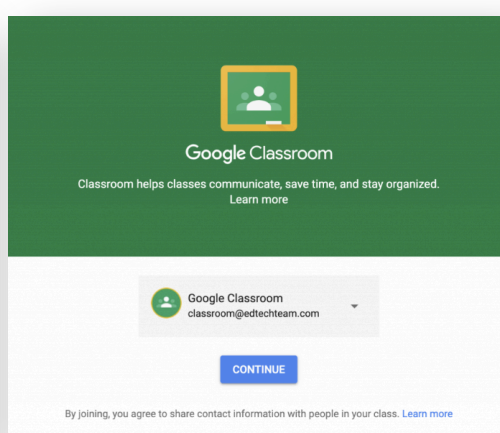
Google Classroom

Classroom helps classes communicate, save time, and stay organized. Learn more

Google Classroom
classroom@edtechteam.com

CONTINUE

By joining, you agree to share contact information with people in your class. Learn more